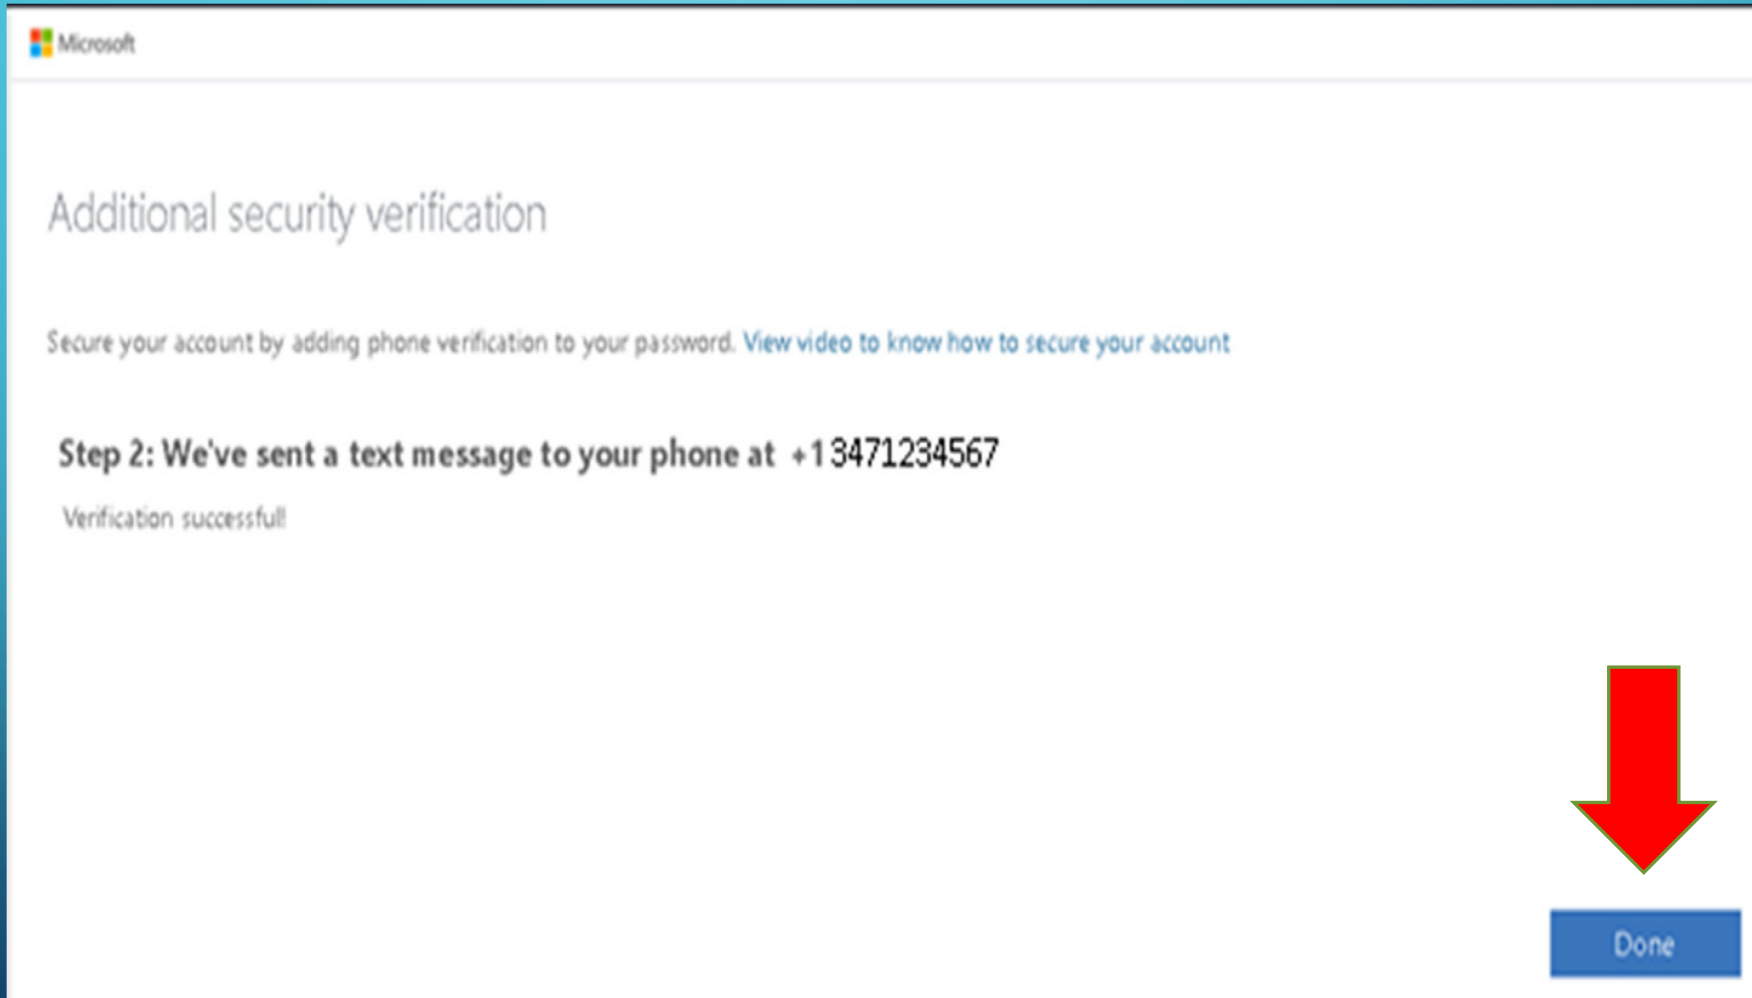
Microsoft

Additional security verification

Secure your account by adding phone verification to your password. View video to know how to secure your account

Step 2: We've sent a text message to your phone at +1 3471234567

Verification successful!

Done